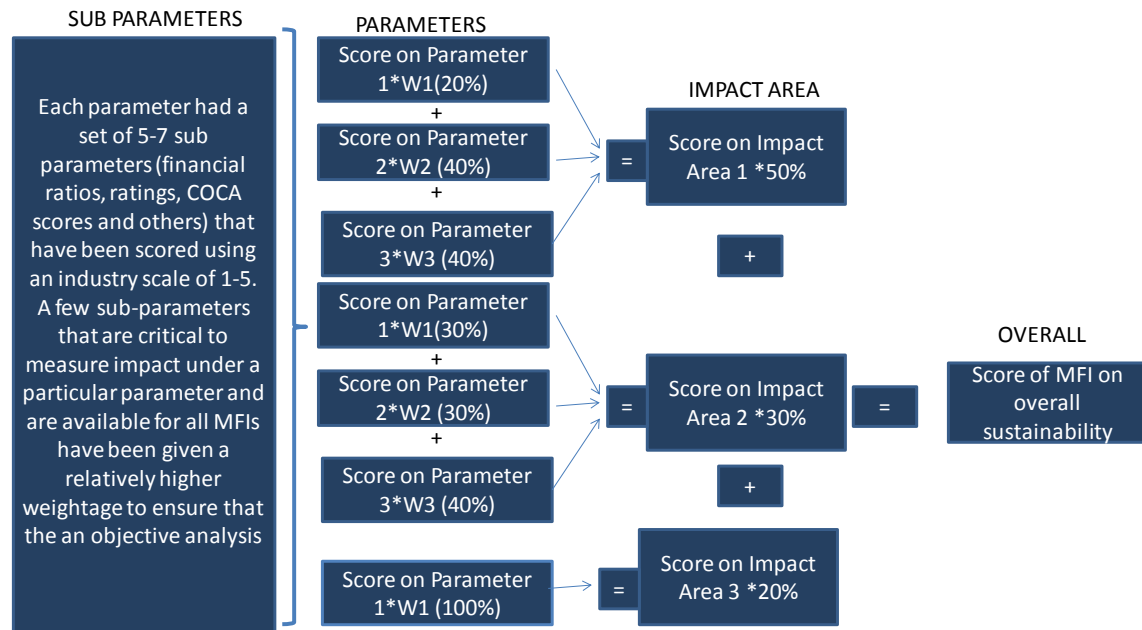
SUB PARAMETERS

Each parameter had a set of 5-7 sub parameters (financial ratios, ratings, COCA scores and others) that have been scored using an industry scale of 1-5. A few sub-parameters that are critical to measure impact under a particular parameter and are available for all MFIs have been given a relatively higher weightage to ensure that the an objective analysis

PARAMETERS

Score on Parameter 1*W1(20%)

+

Score on Parameter 2*W2 (40%)

+

Score on Parameter 3*W3 (40%)

Score on Parameter 1*W1(30%)

+

Score on Parameter 2*W2 (30%)

+

Score on Parameter 3*W3 (40%)

Score on Parameter 1*W1 (100%)

IMPACT AREA

=

Score on Impact Area 1 *50%

+

=

Score on Impact Area 2 *30%

+

=

Score on Impact Area 3 *20%

OVERALL

=

Score of MFI on overall sustainability